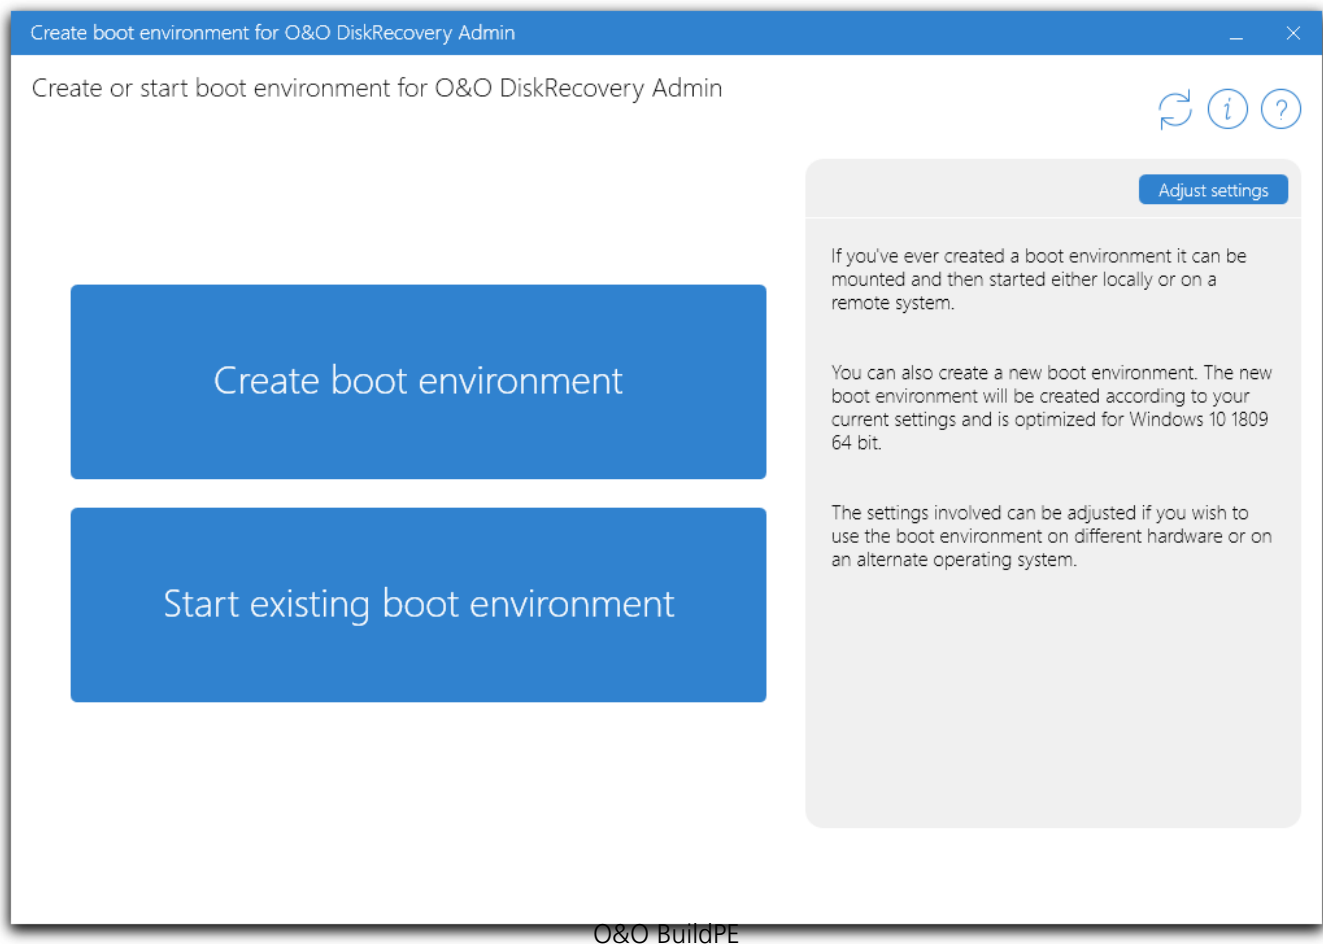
Create boot environment for O&O DiskRecovery Admin

Create or start boot environment for O&O DiskRecovery Admin

Adjust settings

If you've ever created a boot environment it can be mounted and then started either locally or on a remote system.

You can also create a new boot environment. The new boot environment will be created according to your current settings and is optimized for Windows 10 1809 64 bit.

The settings involved can be adjusted if you wish to use the boot environment on different hardware or on an alternate operating system.

Create boot environment

Start existing boot environment

O&O BuildPE